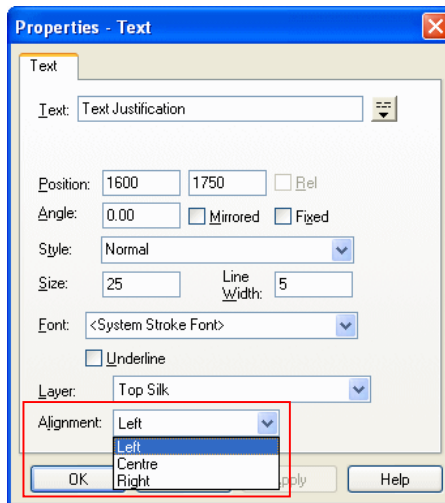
Properties - Text

Text

Text: Text Justification

Position: 1600 1750 Rel

Angle: 0.00 Mirrored Fixed

Style: Normal

Size: 25 Line Width: 5

Font: <System Stroke Font>

Underline

Layer: Top Silk

Alignment: Left

Left
Centre
Right

OK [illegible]pply Help